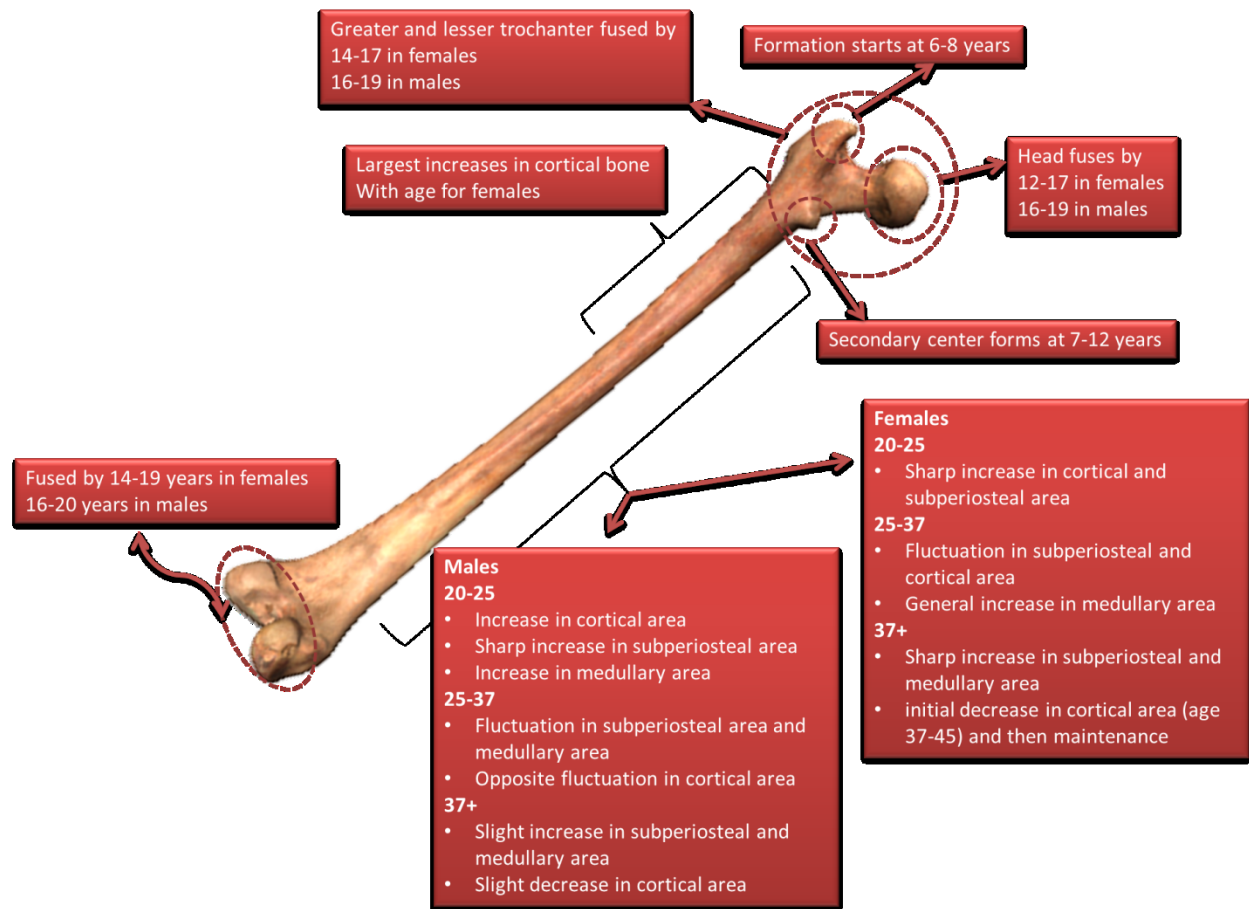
Greater and lesser trochanter fused by
14-17 in females
16-19 in males

Formation starts at 6-8 years

Largest increases in cortical bone
With age for females

Head fuses by
12-17 in females
16-19 in males

Secondary center forms at 7-12 years

Fused by 14-19 years in females
16-20 years in males

Females
20-25
• Sharp increase in cortical and subperiosteal area
25-37
• Fluctuation in subperiosteal and cortical area
• General increase in medullary area
37+
• Sharp increase in subperiosteal and medullary area
• initial decrease in cortical area (age 37-45) and then maintenance

Males
20-25
• Increase in cortical area
• Sharp increase in subperiosteal area
• Increase in medullary area
25-37
• Fluctuation in subperiosteal area and medullary area
• Opposite fluctuation in cortical area
37+
• Slight increase in subperiosteal and medullary area
• Slight decrease in cortical area